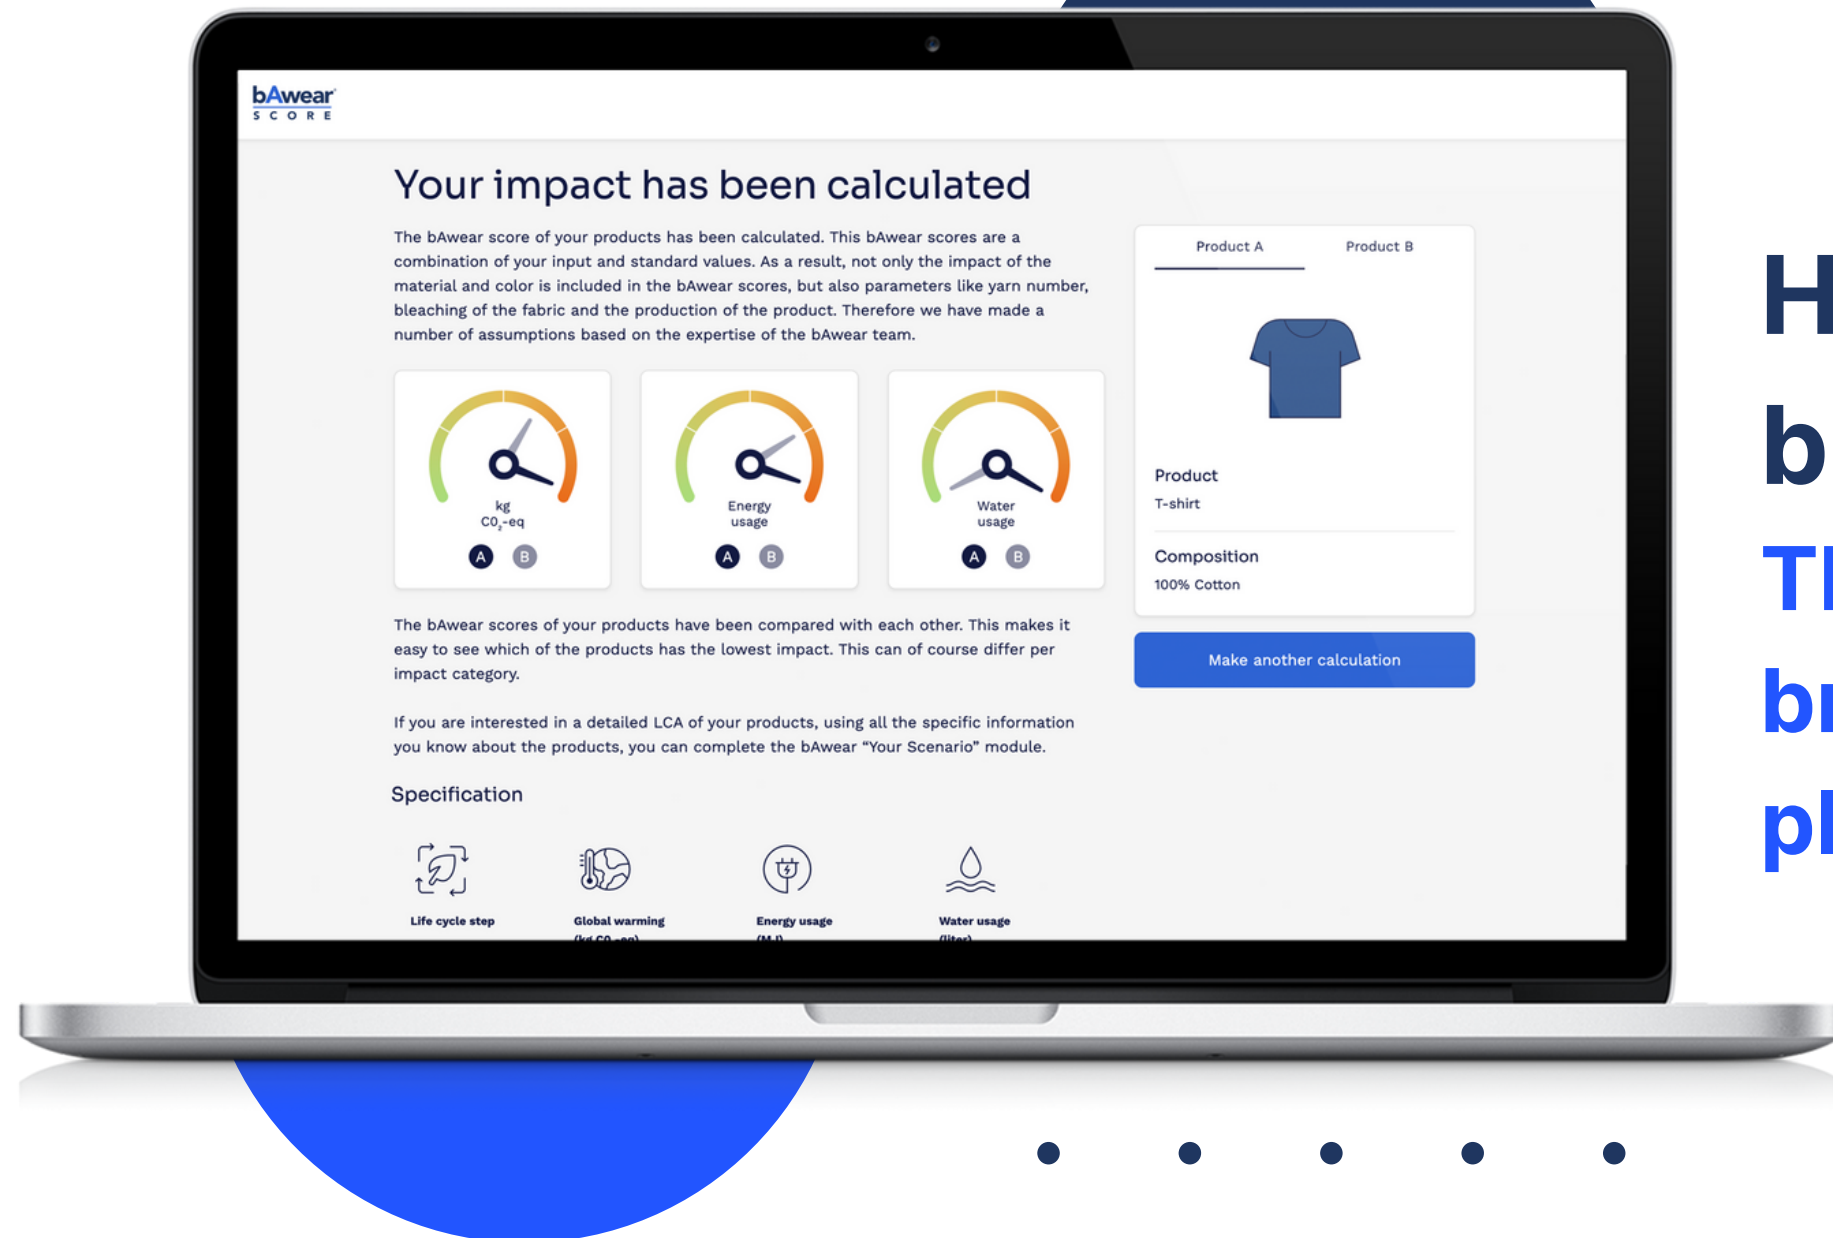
bAwear SCORE

Your impact has been calculated

The bAwear score of your products has been calculated. This bAwear scores are a combination of your input and standard values. As a result, not only the impact of the material and color is included in the bAwear scores, but also parameters like yarn number, bleaching of the fabric and the production of the product. Therefore we have made a number of assumptions based on the expertise of the bAwear team.

kg $CO_2$-eq
A B

Energy usage
A B

Water usage
A B

The bAwear scores of your products have been compared with each other. This makes it easy to see which of the products has the lowest impact. This can of course differ per impact category.

If you are interested in a detailed LCA of your products, using all the specific information you know about the products, you can complete the bAwear "Your Scenario" module.

Specification

Life cycle step

Global warming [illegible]

Energy usage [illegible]

Water usage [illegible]

Product A Product B

Product
T-shirt

Composition
100% Cotton

Make another calculation

H
b
T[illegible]
b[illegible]
p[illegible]